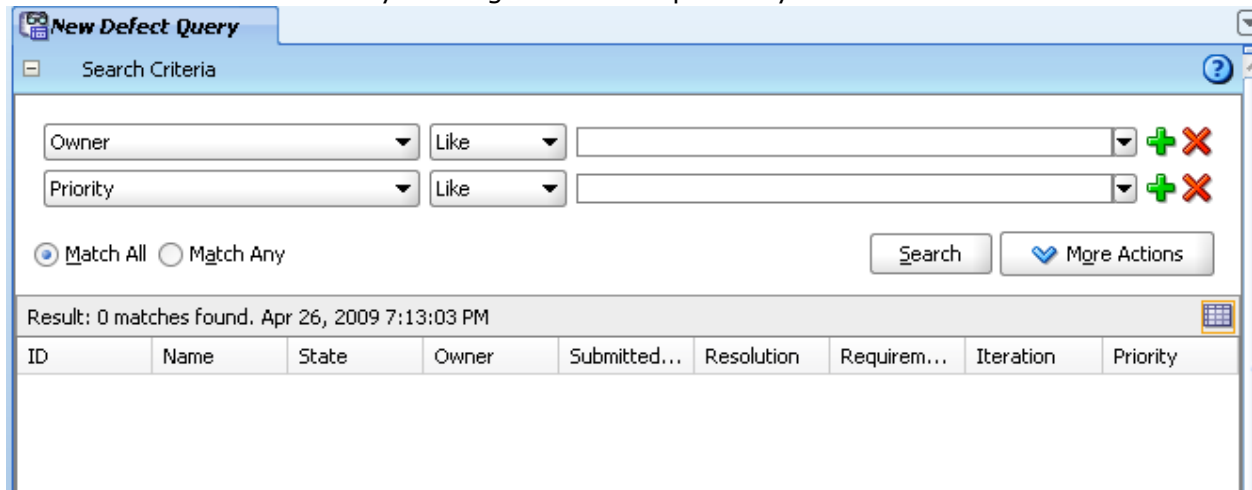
New Defect Query

Search Criteria

Owner
Like
Priority
Like

Match All Match Any

Search
More Actions

Result: 0 matches found. Apr 26, 2009 7:13:03 PM

| ID | Name | State | Owner | Submitted... | Resolution | Requirem... | Iteration | Priority |
|---|---|---|---|---|---|---|---|---|